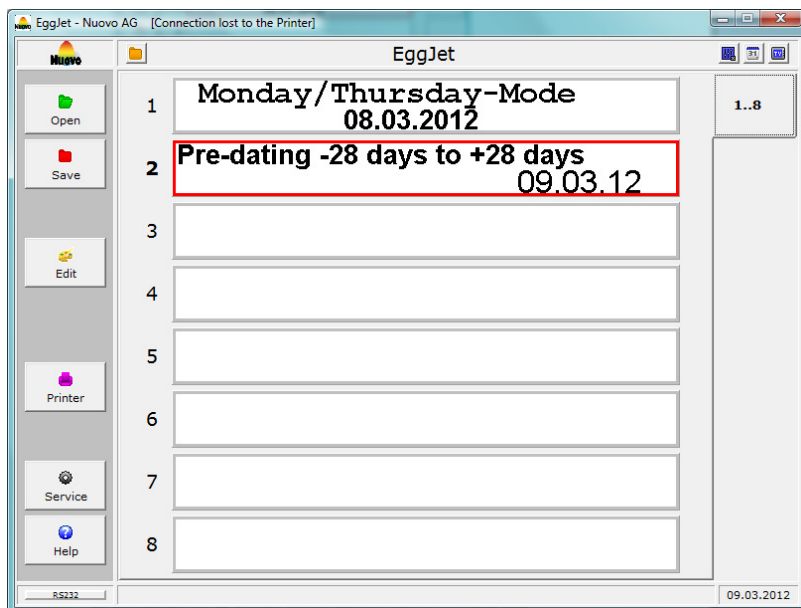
EggJet - Nuovo AG [Connection lost to the Printer]

Nuovo

EggJet

Open

Save

Edit

Printer

Service

Help

1 Monday/Thursday-Mode
08.03.2012

2 Pre-dating -28 days to +28 days
09.03.12

3

4

5

6

7

8

1..8

RS232

09.03.2012